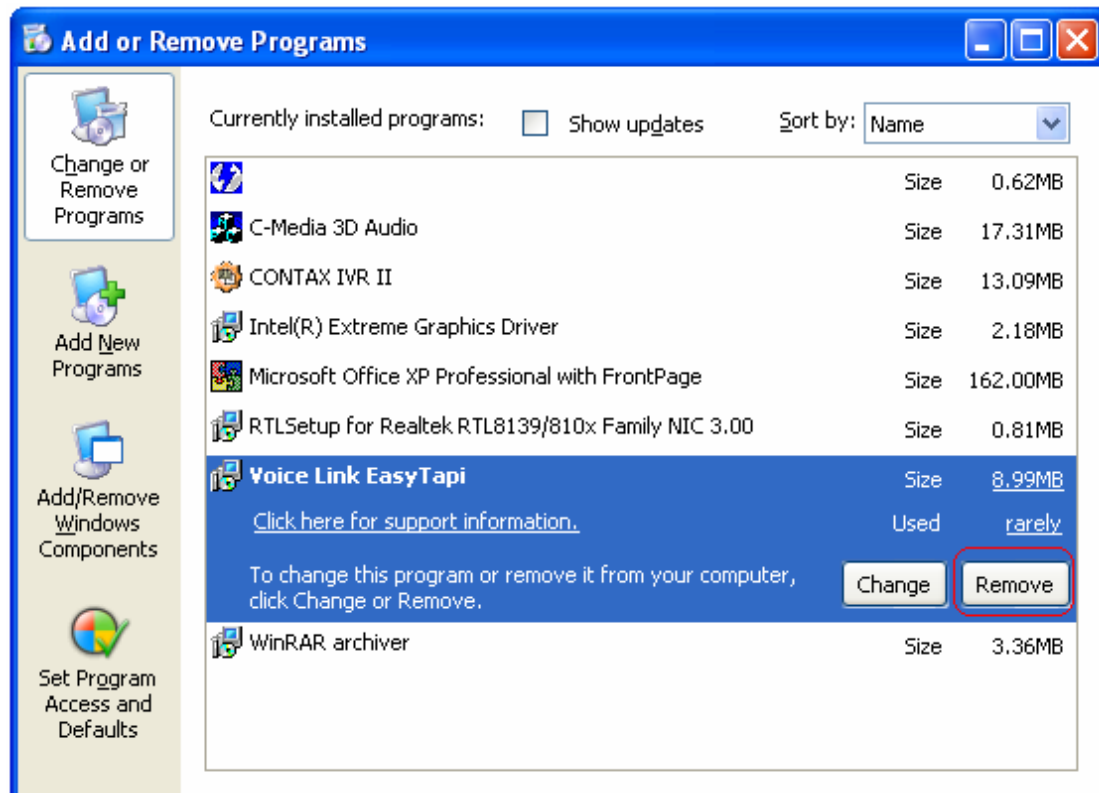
Add or Remove Programs

Change or Remove Programs

Add New Programs

Add/Remove Windows Components

Set Program Access and Defaults

Currently installed programs: Show updates Sort by: Name

| | | |
|---|---|---|
| | Size | 0.62MB |
| C-Media 3D Audio | Size | 17.31MB |
| CONTAX IVR II | Size | 13.09MB |
| Intel(R) Extreme Graphics Driver | Size | 2.18MB |
| Microsoft Office XP Professional with FrontPage | Size | 162.00MB |
| RTLSetup for Realtek RTL8139/810x Family NIC 3.00 | Size | 0.81MB |
| Voice Link EasyTapi | Size | 8.99MB |
| Click here for support information. | Used | rarely |
| To change this program or remove it from your computer, click Change or Remove. | Change | Remove |
| WinRAR archiver | Size | 3.36MB |